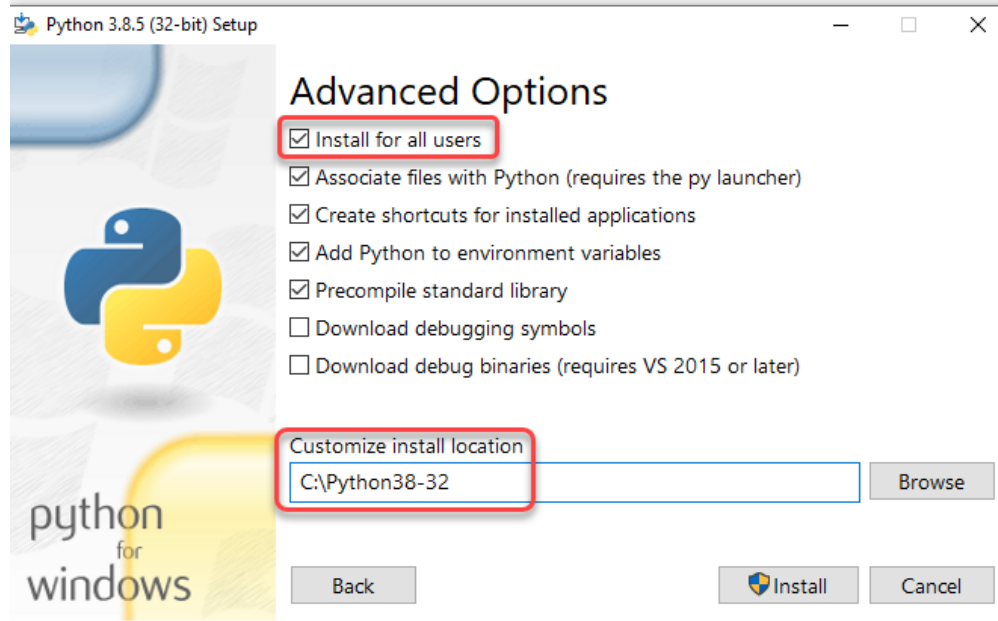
Python 3.8.5 (32-bit) Setup

Advanced Options

☑ Install for all users
☑ Associate files with Python (requires the py launcher)
☑ Create shortcuts for installed applications
☑ Add Python to environment variables
☑ Precompile standard library
☐ Download debugging symbols
☐ Download debug binaries (requires VS 2015 or later)

Customize install location
C:\Python38-32
Browse

python for windows

Back
Install
Cancel